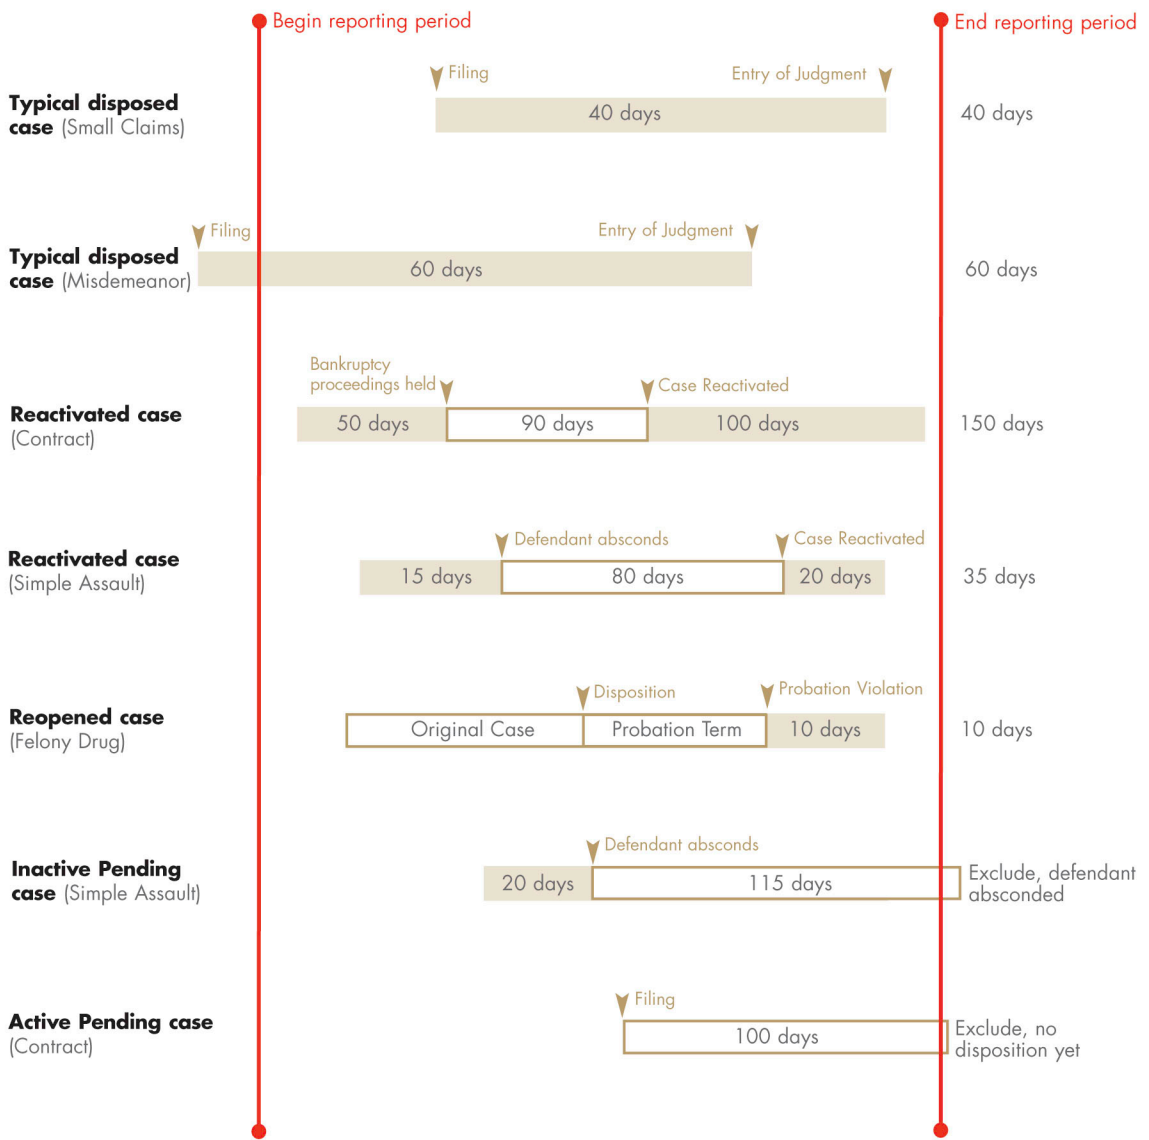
Begin reporting period

End reporting period

Typical disposed case (Small Claims)

Filing

Entry of Judgment

40 days

40 days

Typical disposed case (Misdemeanor)

Filing

Entry of Judgment

60 days

60 days

Reactivated case (Contract)

Bankruptcy proceedings held

Case Reactivated

50 days

90 days

100 days

150 days

Reactivated case (Simple Assault)

Defendant absconds

Case Reactivated

15 days

80 days

20 days

35 days

Reopened case (Felony Drug)

Disposition

Probation Violation

Original Case

Probation Term

10 days

10 days

Inactive Pending case (Simple Assault)

Defendant absconds

20 days

115 days

Exclude, defendant absconded

Active Pending case (Contract)

Filing

100 days

Exclude, no disposition yet